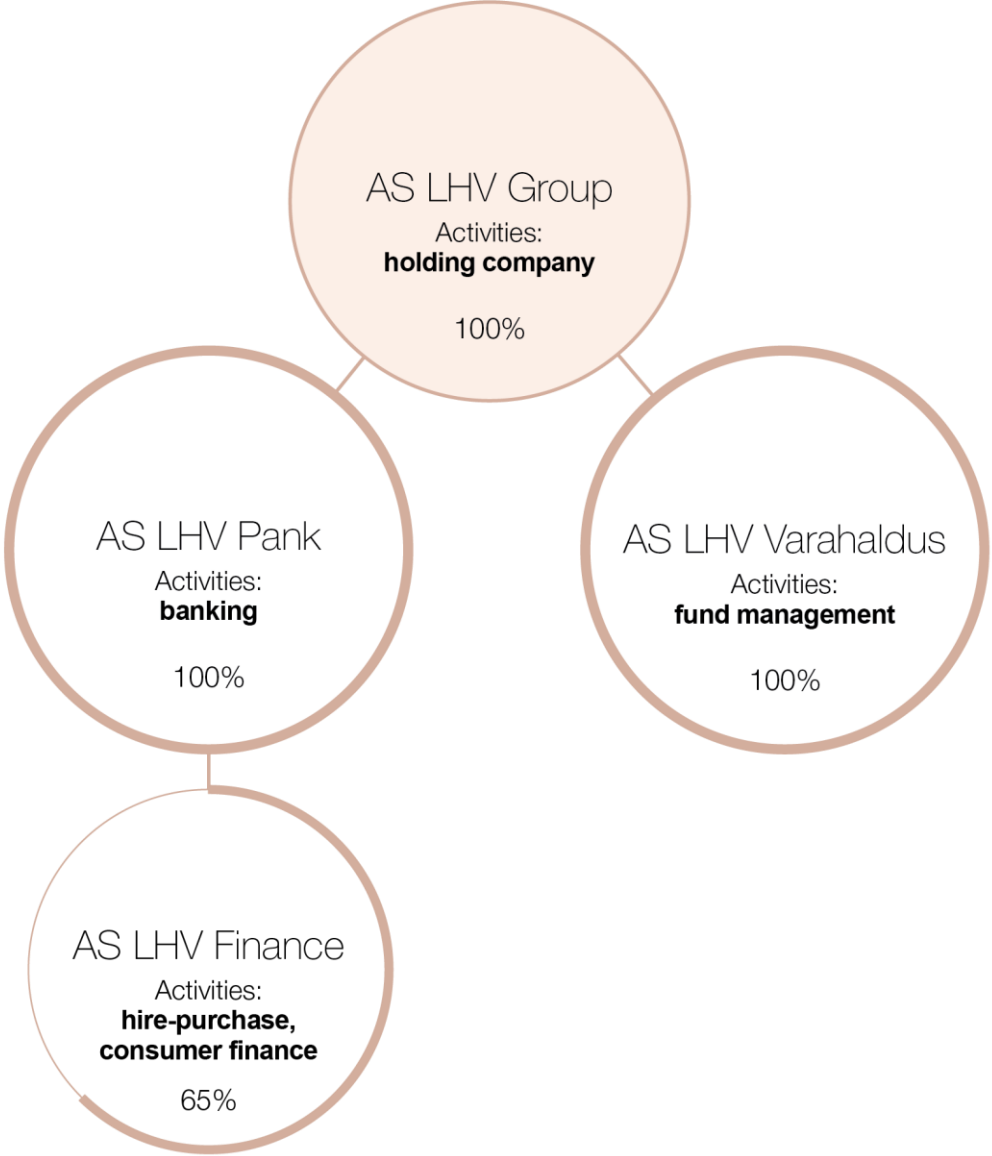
AS LHV Group
Activities:
holding company

100%

AS LHV Pank
Activities:
banking

100%

AS LHV Varahaldus
Activities:
fund management

100%

AS LHV Finance
Activities:
hire-purchase, consumer finance

65%